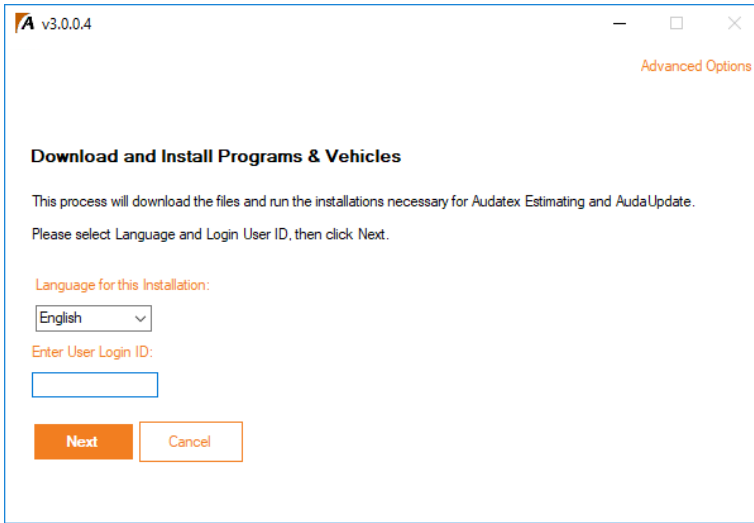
v3.0.0.4

Advanced Options

Download and Install Programs & Vehicles

This process will download the files and run the installations necessary for Audatex Estimating and AudaUpdate.

Please select Language and Login User ID, then click Next.

Language for this Installation:

English

Enter User Login ID:

Next

Cancel